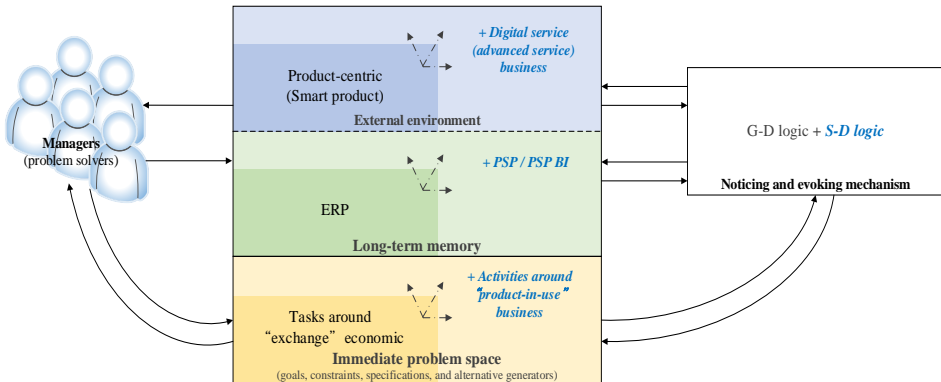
Managers
(problem solvers)

Product-centric
(Smart product)

+ Digital service
(advanced service)
business

External environment

+ PSP / PSP BI

ERP

Long-term memory

+ Activities around
"product-in-use"
business

Tasks around
"exchange" economic

Immediate problem space
(goals, constraints, specifications, and alternative generators)

G-D logic + S-D logic

Noticing and evoking mechanism